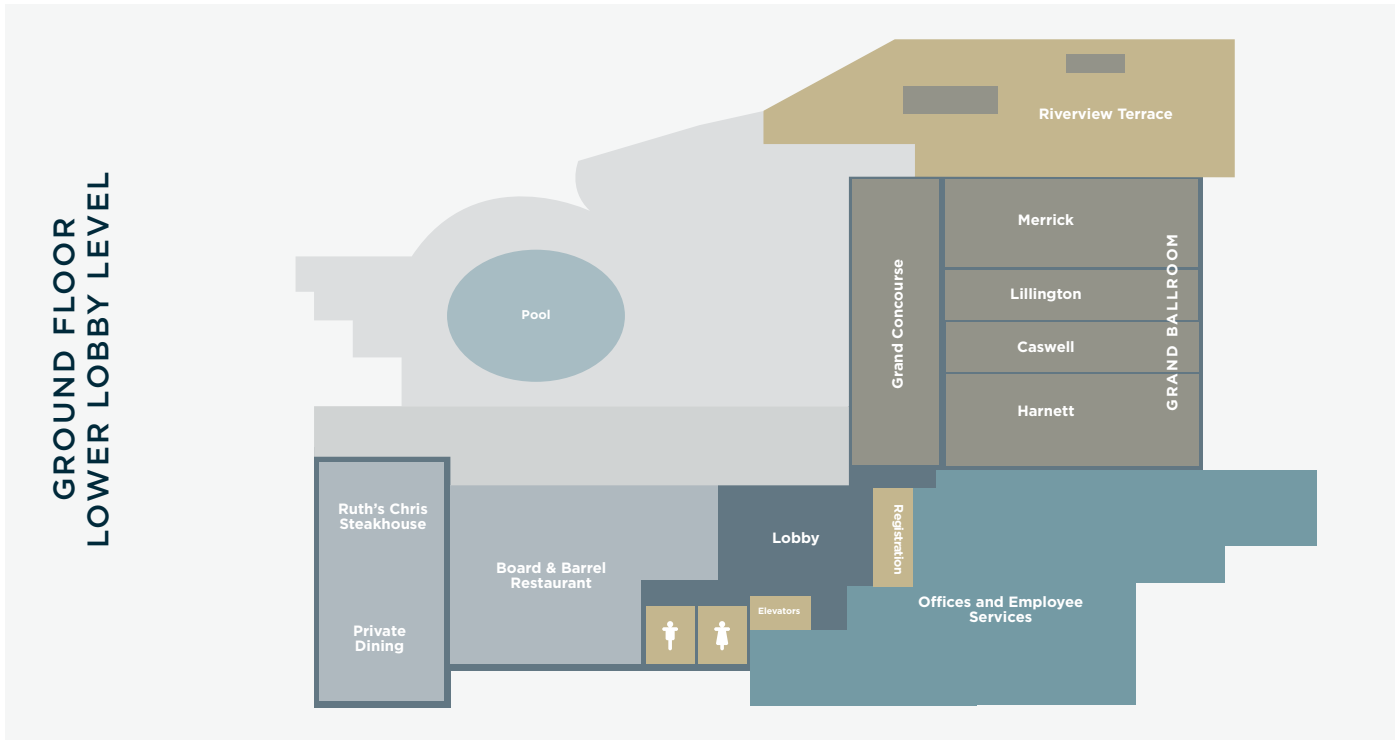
GROUND FLOOR
LOWER LOBBY LEVEL

Riverview Terrace

Pool

Grand Concourse

Merrick

Lillington

Caswell

Harnett

GRAND BALLROOM

Ruth's Chris Steakhouse

Private Dining

Board & Barrel Restaurant

Lobby

Registration

Elevators

Offices and Employee Services